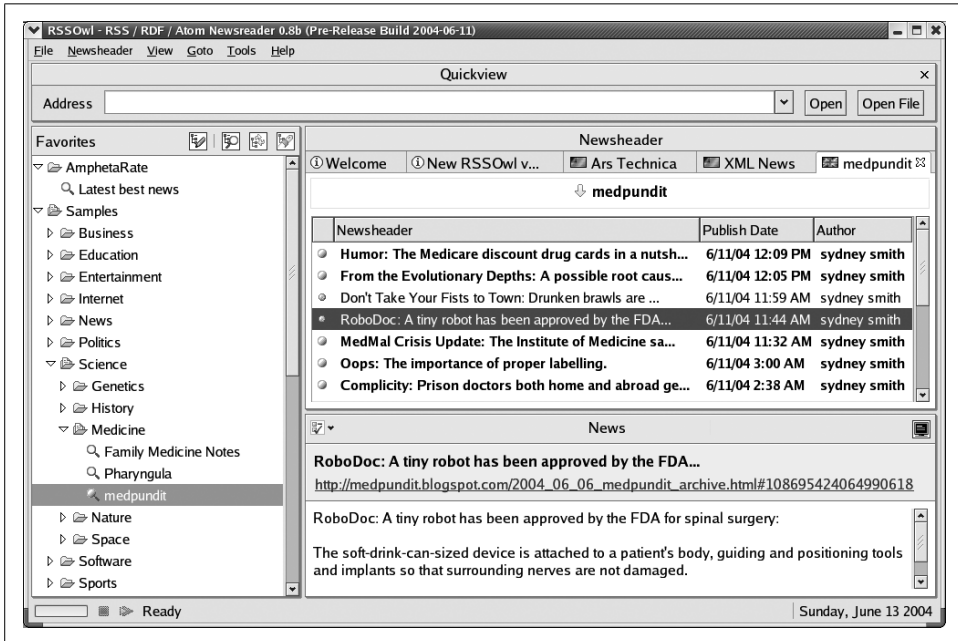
RSSOwl - RSS / RDF / Atom Newsreader 0.8b (Pre-Release Build 2004-06-11)

File Newsheader View Goto Tools Help

Quickview

Address

Open Open File

Favorites

AmphetaRate
Latest best news
Samples
Business
Education
Entertainment
Internet
News
Politics
Science
Genetics
History
Medicine
Family Medicine Notes
Pharyngula
medpundit
Nature
Space
Software
Sports

Newsheader

Welcome | New RSSOwl v... | Ars Technica | XML News | medpundit

medpundit

| Newsheader | Publish Date | Author |
|---|---|---|
| Humor: The Medicare discount drug cards in a nutsh... | 6/11/04 12:09 PM | sydney smith |
| From the Evolutionary Depths: A possible root caus... | 6/11/04 12:05 PM | sydney smith |
| Don't Take Your Fists to Town: Drunken brawls are ... | 6/11/04 11:59 AM | sydney smith |
| RoboDoc: A tiny robot has been approved by the FDA... | 6/11/04 11:44 AM | sydney smith |
| MedMal Crisis Update: The Institute of Medicine sa... | 6/11/04 11:32 AM | sydney smith |
| Oops: The importance of proper labelling. | 6/11/04 3:00 AM | sydney smith |
| Complicity: Prison doctors both home and abroad ge... | 6/11/04 2:38 AM | sydney smith |

News

RoboDoc: A tiny robot has been approved by the FDA...

http://medpundit.blogspot.com/2004_06_06_medpundit_archive.html#108695424064990618

RoboDoc: A tiny robot has been approved by the FDA for spinal surgery:

The soft-drink-can-sized device is attached to a patient's body, guiding and positioning tools and implants so that surrounding nerves are not damaged.

Ready

Sunday, June 13 2004